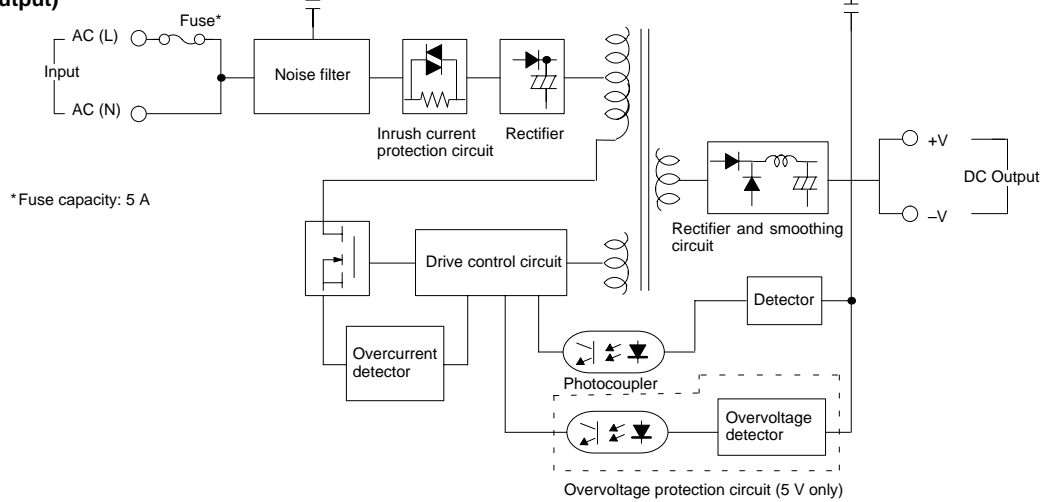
utput)

Fuse*

AC (L)

Input

AC (N)

Noise filter

Inrush current protection circuit

Rectifier

*Fuse capacity: 5 A

Drive control circuit

Overcurrent detector

Rectifier and smoothing circuit

+V

DC Output

–V

Detector

Photocoupler

Overvoltage detector

Overvoltage protection circuit (5 V only)